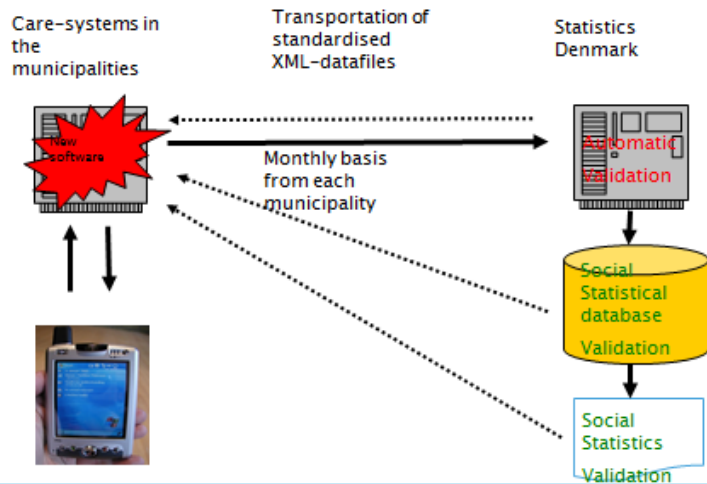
Care-systems in the municipalities

Transportation of standardised XML-datafiles

Statistics Denmark

New software

Monthly basis from each municipality

Automatic Validation

Social Statistical database

Validation

Social Statistics

Validation